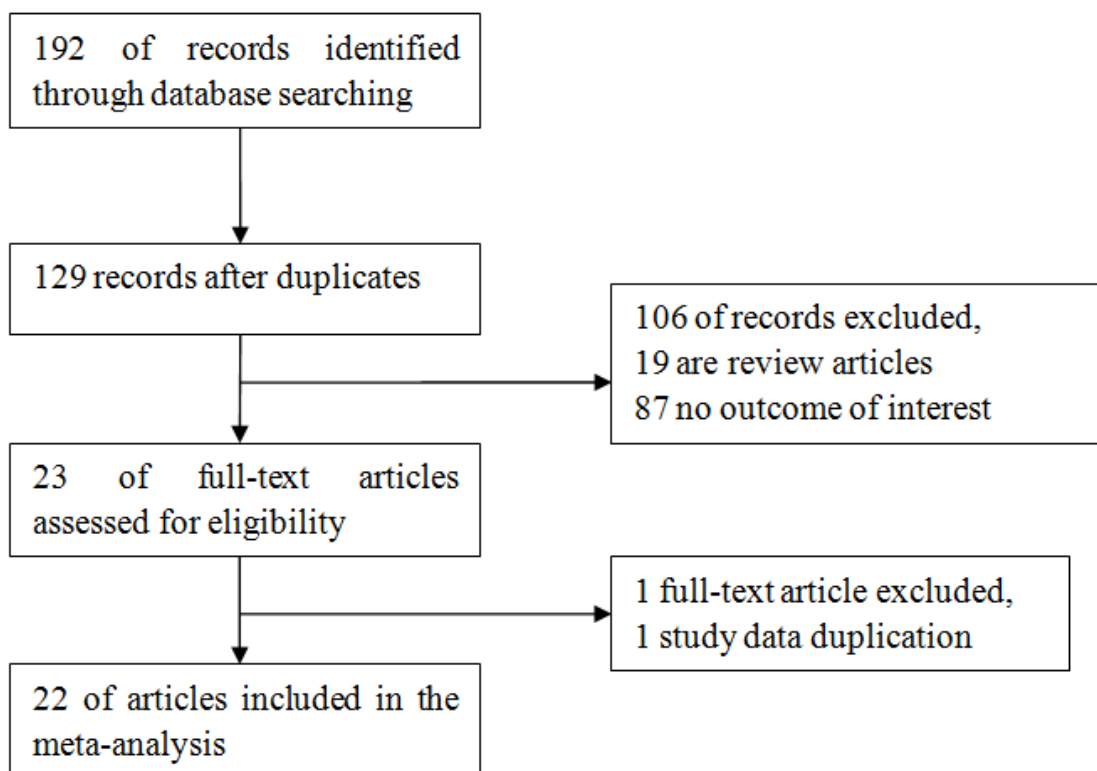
192 of records identified through database searching

129 records after duplicates

106 of records excluded,
19 are review articles
87 no outcome of interest

23 of full-text articles assessed for eligibility

1 full-text article excluded,
1 study data duplication

22 of articles included in the meta-analysis